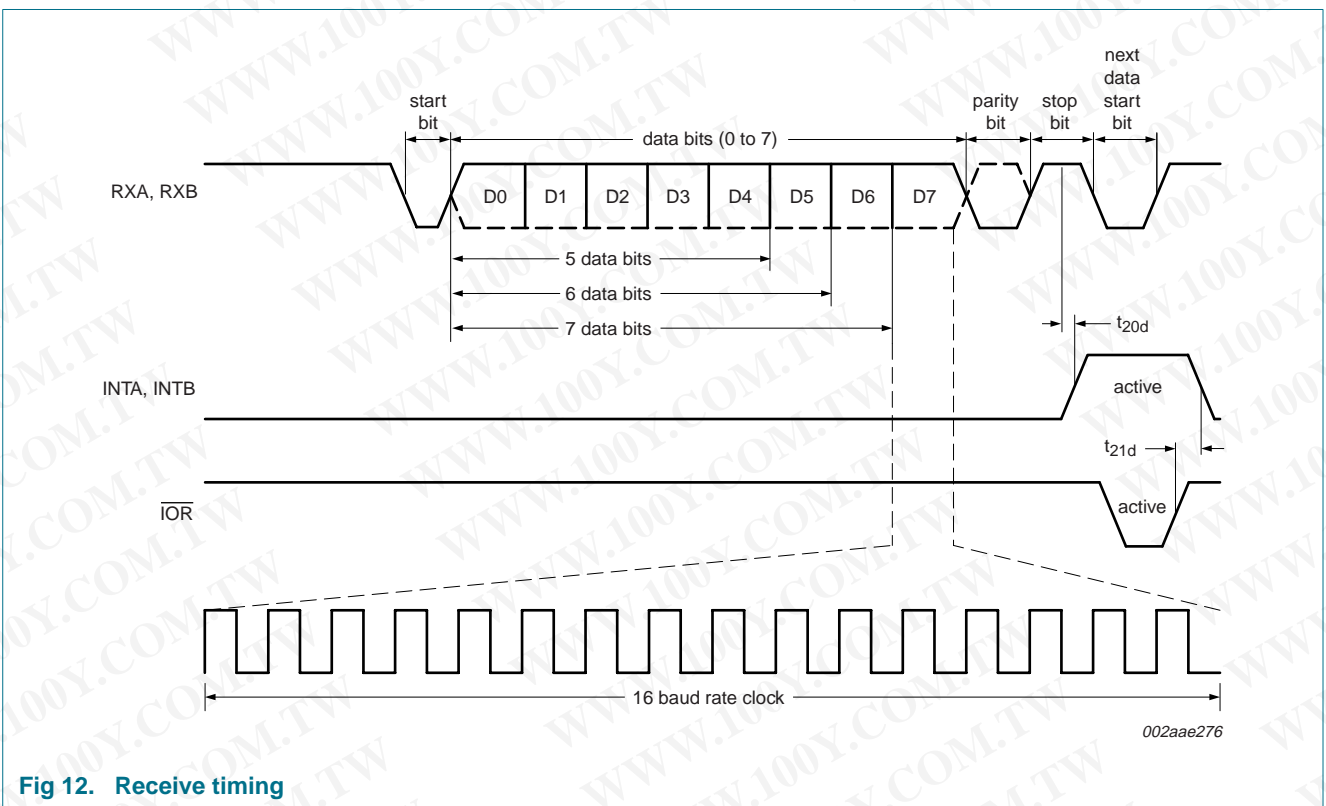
start bit

data bits (0 to 7)

parity bit

stop bit

next data start bit

RXA, RXB

D0 D1 D2 D3 D4 D5 D6 D7

5 data bits

6 data bits

7 data bits

$t_{20d}$

INTA, INTB

active

$t_{21d}$

$\overline{IOR}$

active

16 baud rate clock

002aae276

WWW.100Y.COM.TW

Fig 12. Receive timing